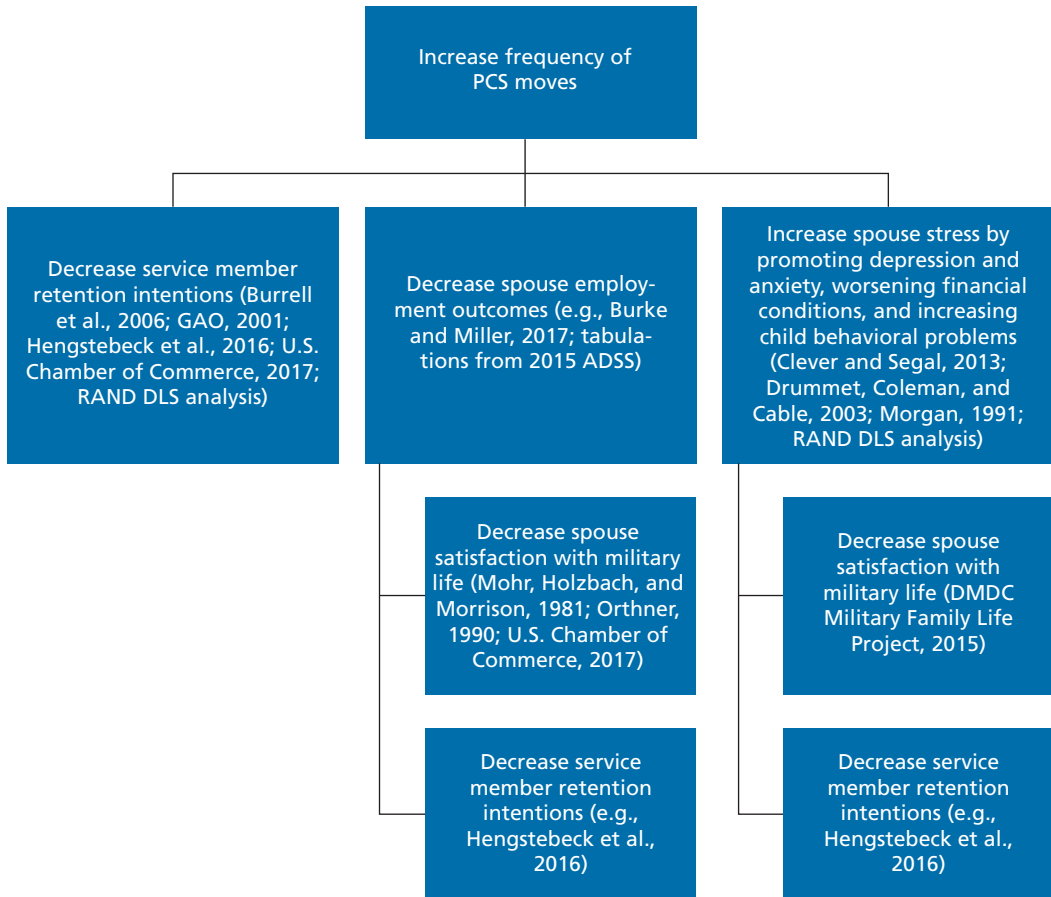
Increase frequency of PCS moves

Decrease service member retention intentions (Burrell et al., 2006; GAO, 2001; Hengstebeck et al., 2016; U.S. Chamber of Commerce, 2017; RAND DLS analysis)

Decrease spouse employment outcomes (e.g., Burke and Miller, 2017; tabulations from 2015 ADSS)

Increase spouse stress by promoting depression and anxiety, worsening financial conditions, and increasing child behavioral problems (Clever and Segal, 2013; Drummet, Coleman, and Cable, 2003; Morgan, 1991; RAND DLS analysis)

Decrease spouse satisfaction with military life (Mohr, Holzbach, and Morrison, 1981; Orthner, 1990; U.S. Chamber of Commerce, 2017)

Decrease service member retention intentions (e.g., Hengstebeck et al., 2016)

Decrease spouse satisfaction with military life (DMDC Military Family Life Project, 2015)

Decrease service member retention intentions (e.g., Hengstebeck et al., 2016)